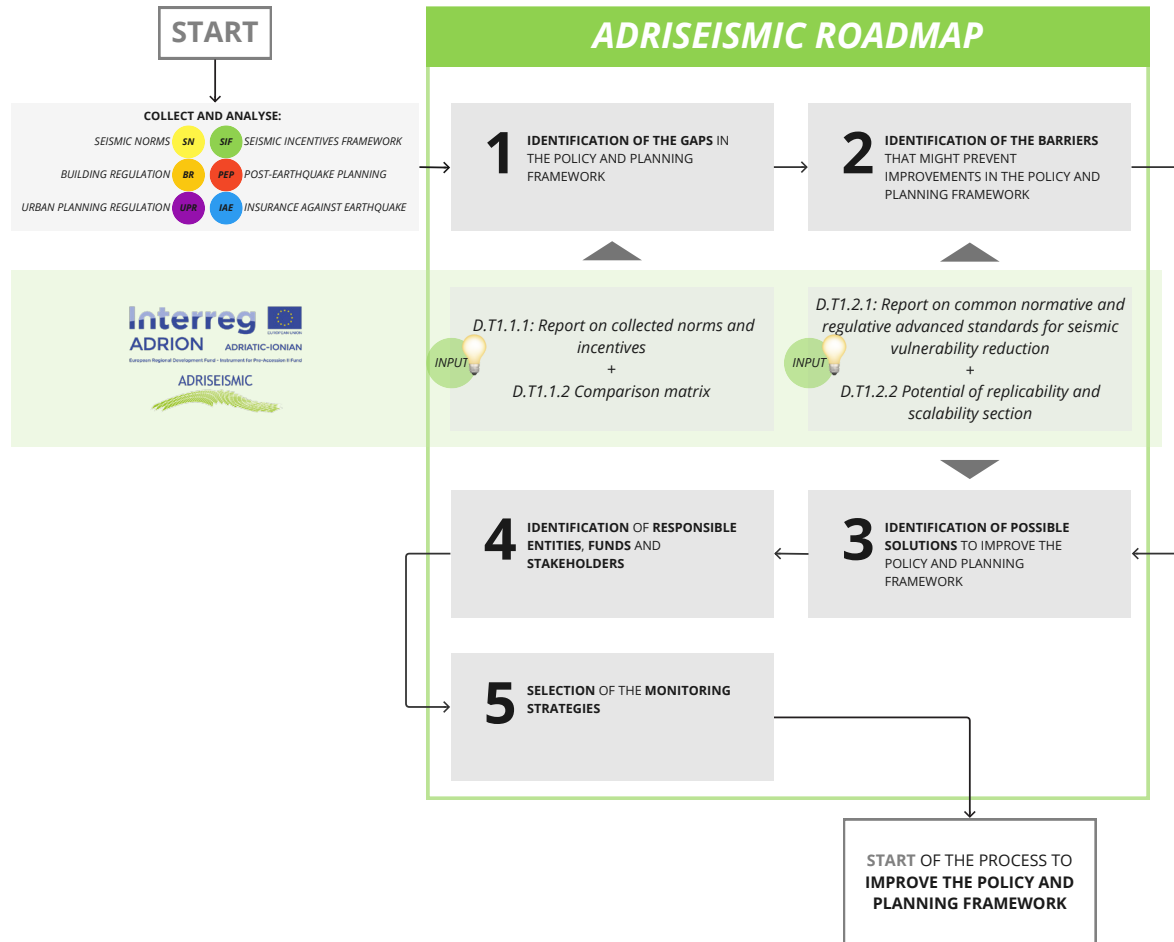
START

ADRISEISMIC ROADMAP

COLLECT AND ANALYSE:
SEISMIC NORMS SN SIF SEISMIC INCENTIVES FRAMEWORK
BUILDING REGULATION BR PEP POST-EARTHQUAKE PLANNING
URBAN PLANNING REGULATION UPR IAE INSURANCE AGAINST EARTHQUAKE

1 IDENTIFICATION OF THE GAPS IN THE POLICY AND PLANNING FRAMEWORK

2 IDENTIFICATION OF THE BARRIERS THAT MIGHT PREVENT IMPROVEMENTS IN THE POLICY AND PLANNING FRAMEWORK

Interreg
ADRION
ADRIATIC-IONIAN
European Regional Development Fund - Instrument for Pre-Accession II Fund
ADRISEISMIC

INPUT
D.T1.1.1: Report on collected norms and incentives
+
D.T1.1.2 Comparison matrix

INPUT
D.T1.2.1: Report on common normative and regulative advanced standards for seismic vulnerability reduction
+
D.T1.2.2 Potential of replicability and scalability section

4 IDENTIFICATION OF RESPONSIBLE ENTITIES, FUNDS AND STAKEHOLDERS

3 IDENTIFICATION OF POSSIBLE SOLUTIONS TO IMPROVE THE POLICY AND PLANNING FRAMEWORK

5 SELECTION OF THE MONITORING STRATEGIES

START OF THE PROCESS TO IMPROVE THE POLICY AND PLANNING FRAMEWORK